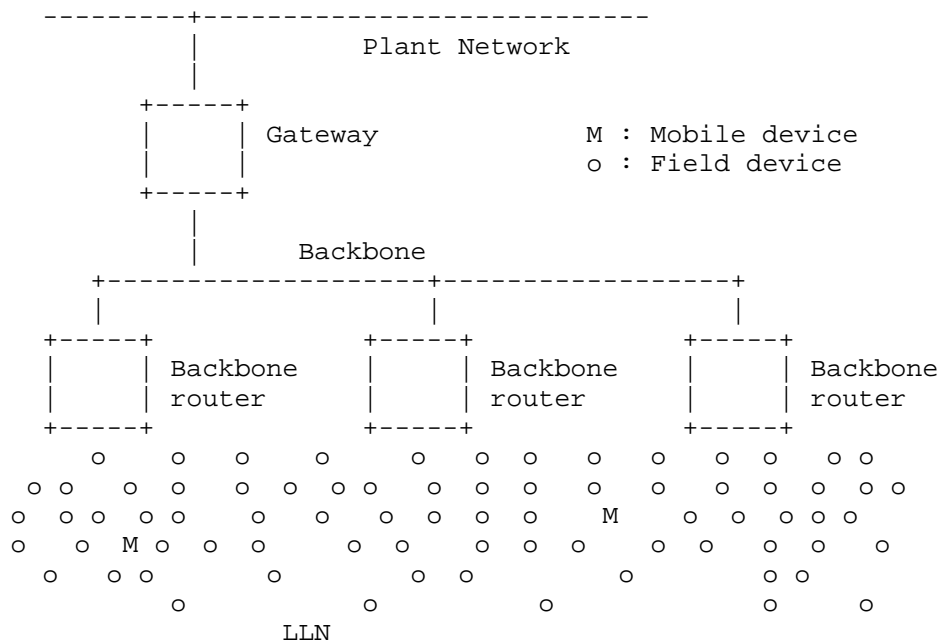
Plant Network

Gateway

M : Mobile device
o : Field device

Backbone

Backbone router

Backbone router

Backbone router

o o o o o o o o o o o o o
o o o o o o o o o o o o o o o o o o o
o o o o o o o o o o o o o M o o o o o
o o M o o o o o o o o o o o o o o
o o o o o o o o o
o o o o o

LLN